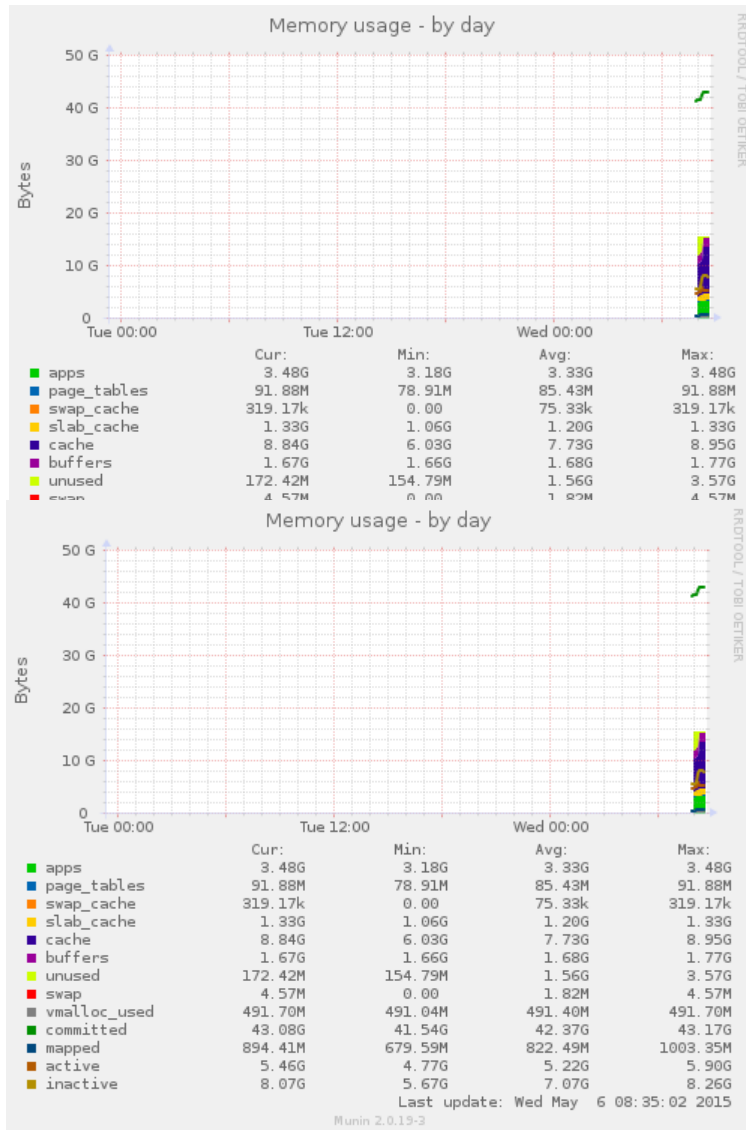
Memory usage - by day

RRDTOOL / TOBI OETIKER

Bytes

50 G
40 G
30 G
20 G
10 G
0

Tue 00:00 Tue 12:00 Wed 00:00

| | Cur: | Min: | Avg: | Max: |
|---|---|---|---|---|
| apps | 3.48G | 3.18G | 3.33G | 3.48G |
| page_tables | 91.88M | 78.91M | 85.43M | 91.88M |
| swap_cache | 319.17k | 0.00 | 75.33k | 319.17k |
| slab_cache | 1.33G | 1.06G | 1.20G | 1.33G |
| cache | 8.84G | 6.03G | 7.73G | 8.95G |
| buffers | 1.67G | 1.66G | 1.68G | 1.77G |
| unused | 172.42M | 154.79M | 1.56G | 3.57G |
| swap | 4.57M | 0.00 | 1.82M | 4.57M |

Memory usage - by day

RRDTOOL / TOBI OETIKER

Bytes

50 G
40 G
30 G
20 G
10 G
0

Tue 00:00 Tue 12:00 Wed 00:00

| | Cur: | Min: | Avg: | Max: |
|---|---|---|---|---|
| apps | 3.48G | 3.18G | 3.33G | 3.48G |
| page_tables | 91.88M | 78.91M | 85.43M | 91.88M |
| swap_cache | 319.17k | 0.00 | 75.33k | 319.17k |
| slab_cache | 1.33G | 1.06G | 1.20G | 1.33G |
| cache | 8.84G | 6.03G | 7.73G | 8.95G |
| buffers | 1.67G | 1.66G | 1.68G | 1.77G |
| unused | 172.42M | 154.79M | 1.56G | 3.57G |
| swap | 4.57M | 0.00 | 1.82M | 4.57M |
| vmalloc_used | 491.70M | 491.04M | 491.40M | 491.70M |
| committed | 43.08G | 41.54G | 42.37G | 43.17G |
| mapped | 894.41M | 679.59M | 822.49M | 1003.35M |
| active | 5.46G | 4.77G | 5.22G | 5.90G |
| inactive | 8.07G | 5.67G | 7.07G | 8.26G |

Last update: Wed May 6 08:35:02 2015

Munin 2.0.19-3